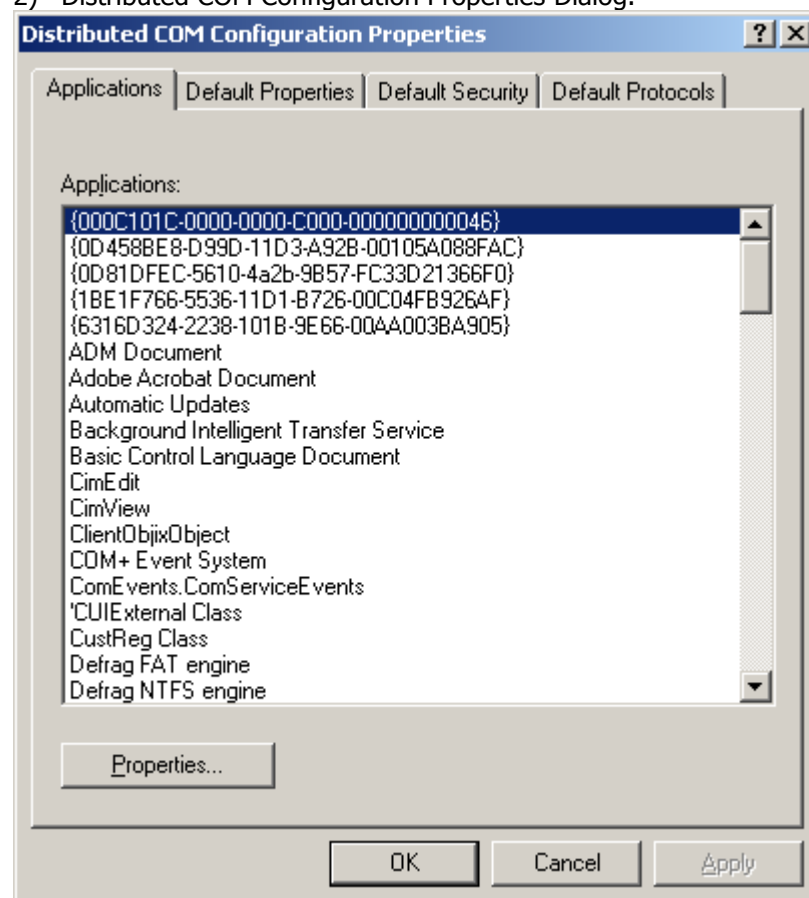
2) Distributed COM Configuration Properties Dialog:

Distributed COM Configuration Properties

? X

Applications | Default Properties | Default Security | Default Protocols

Applications:

{000C101C-0000-0000-C000-000000000046}
{0D458BE8-D99D-11D3-A92B-00105A088FAC}
{0D81DFEC-5610-4a2b-9B57-FC33D21366F0}
{1BE1F766-5536-11D1-B726-00C04FB926AF}
{6316D324-2238-101B-9E66-00AA003BA905}
ADM Document
Adobe Acrobat Document
Automatic Updates
Background Intelligent Transfer Service
Basic Control Language Document
CimEdit
CimView
ClientObjixObject
COM+ Event System
ComEvents.ComServiceEvents
'CUIExternal Class
CustReg Class
Defrag FAT engine
Defrag NTFS engine

Properties...

OK

Cancel

Apply